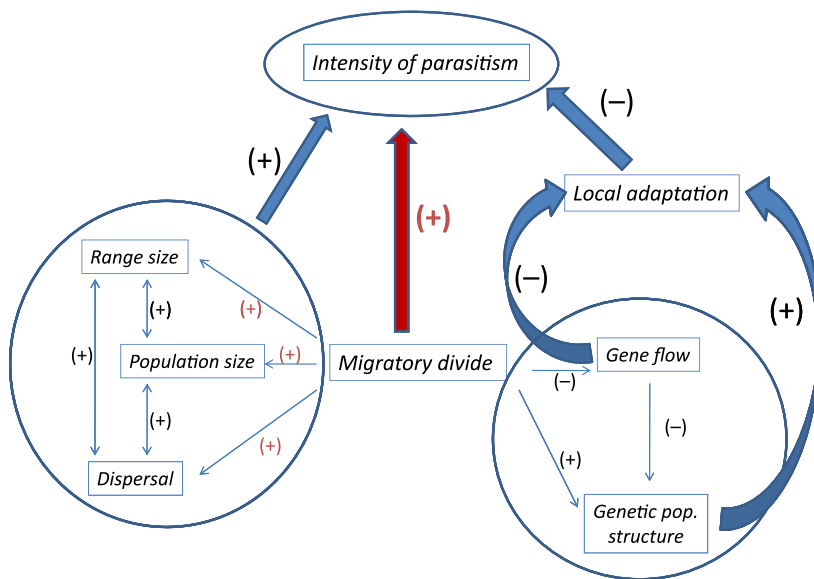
Intensity of parasitism

(+)

(+)

(–)

Local adaptation

Range size

(+)

(+)

(–)

(+)

Population size

(+)

Migratory divide

Gene flow

(+)

(–)

(+)

(+)

(–)

Dispersal

(+)

Genetic pop. structure